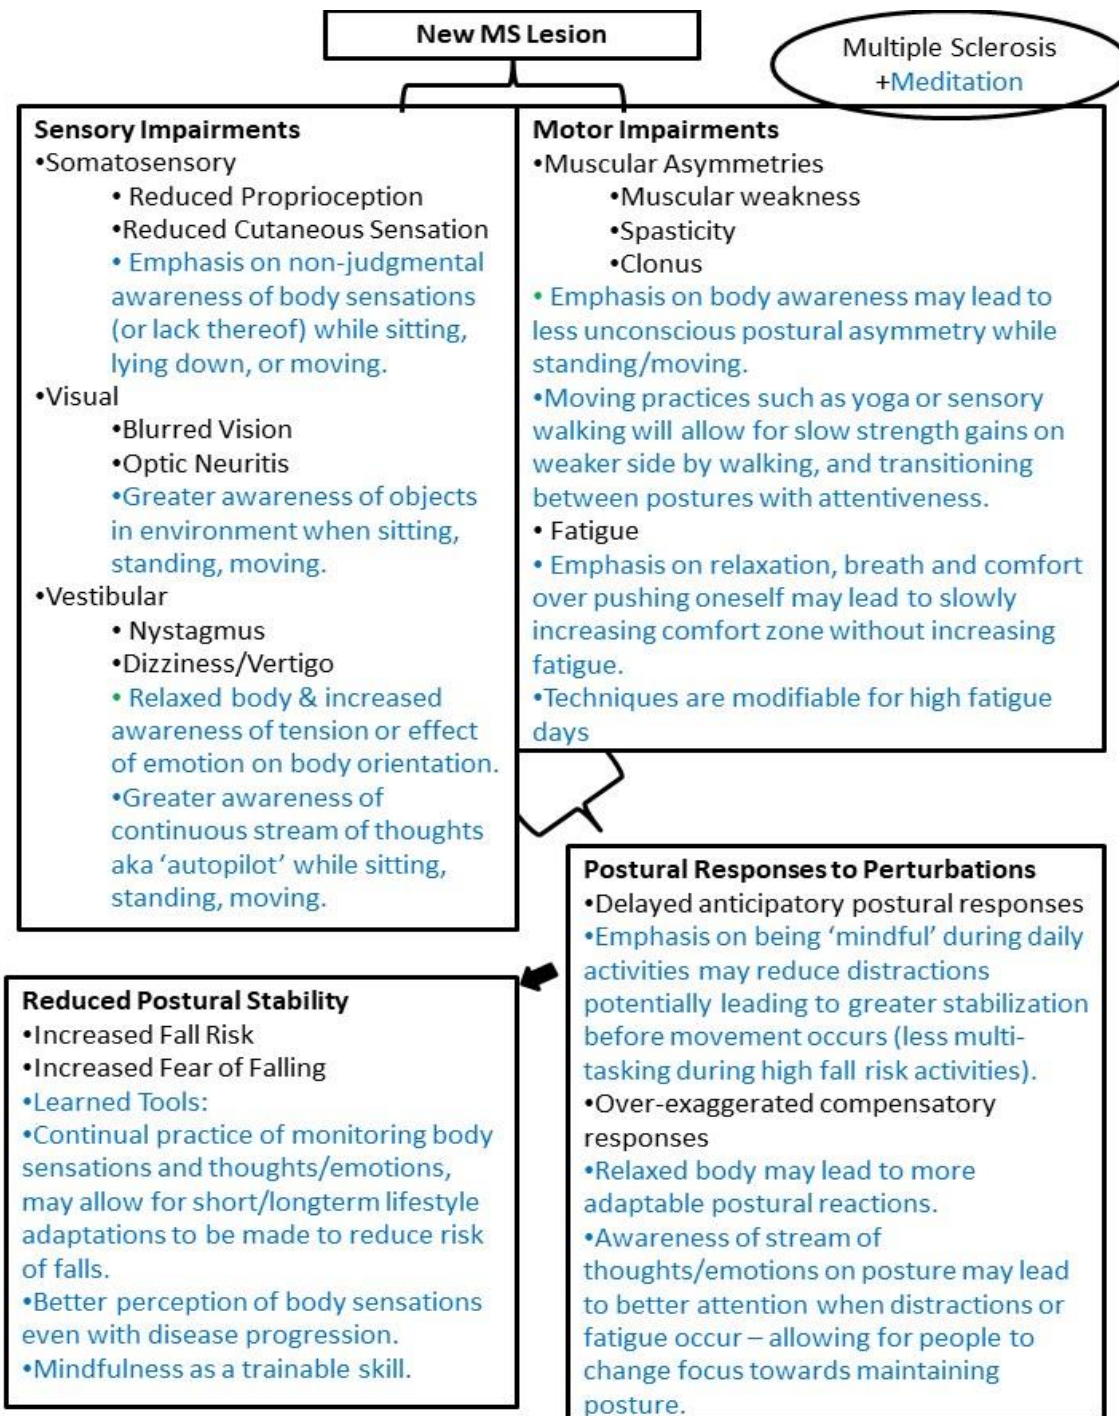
New MS Lesion

Multiple Sclerosis +Meditation

Sensory Impairments
•Somatosensory
• Reduced Proprioception
•Reduced Cutaneous Sensation
• Emphasis on non-judgmental awareness of body sensations (or lack thereof) while sitting, lying down, or moving.
•Visual
•Blurred Vision
•Optic Neuritis
•Greater awareness of objects in environment when sitting, standing, moving.
•Vestibular
• Nystagmus
•Dizziness/Vertigo
• Relaxed body & increased awareness of tension or effect of emotion on body orientation.
•Greater awareness of continuous stream of thoughts aka 'autopilot' while sitting, standing, moving.

Motor Impairments
•Muscular Asymmetries
•Muscular weakness
•Spasticity
•Clonus
• Emphasis on body awareness may lead to less unconscious postural asymmetry while standing/moving.
•Moving practices such as yoga or sensory walking will allow for slow strength gains on weaker side by walking, and transitioning between postures with attentiveness.
• Fatigue
• Emphasis on relaxation, breath and comfort over pushing oneself may lead to slowly increasing comfort zone without increasing fatigue.
•Techniques are modifiable for high fatigue days

Postural Responses to Perturbations
•Delayed anticipatory postural responses
•Emphasis on being 'mindful' during daily activities may reduce distractions potentially leading to greater stabilization before movement occurs (less multi-tasking during high fall risk activities).
•Over-exaggerated compensatory responses
•Relaxed body may lead to more adaptable postural reactions.
•Awareness of stream of thoughts/emotions on posture may lead to better attention when distractions or fatigue occur – allowing for people to change focus towards maintaining posture.

Reduced Postural Stability
•Increased Fall Risk
•Increased Fear of Falling
•Learned Tools:
•Continual practice of monitoring body sensations and thoughts/emotions, may allow for short/longterm lifestyle adaptations to be made to reduce risk of falls.
•Better perception of body sensations even with disease progression.
•Mindfulness as a trainable skill.